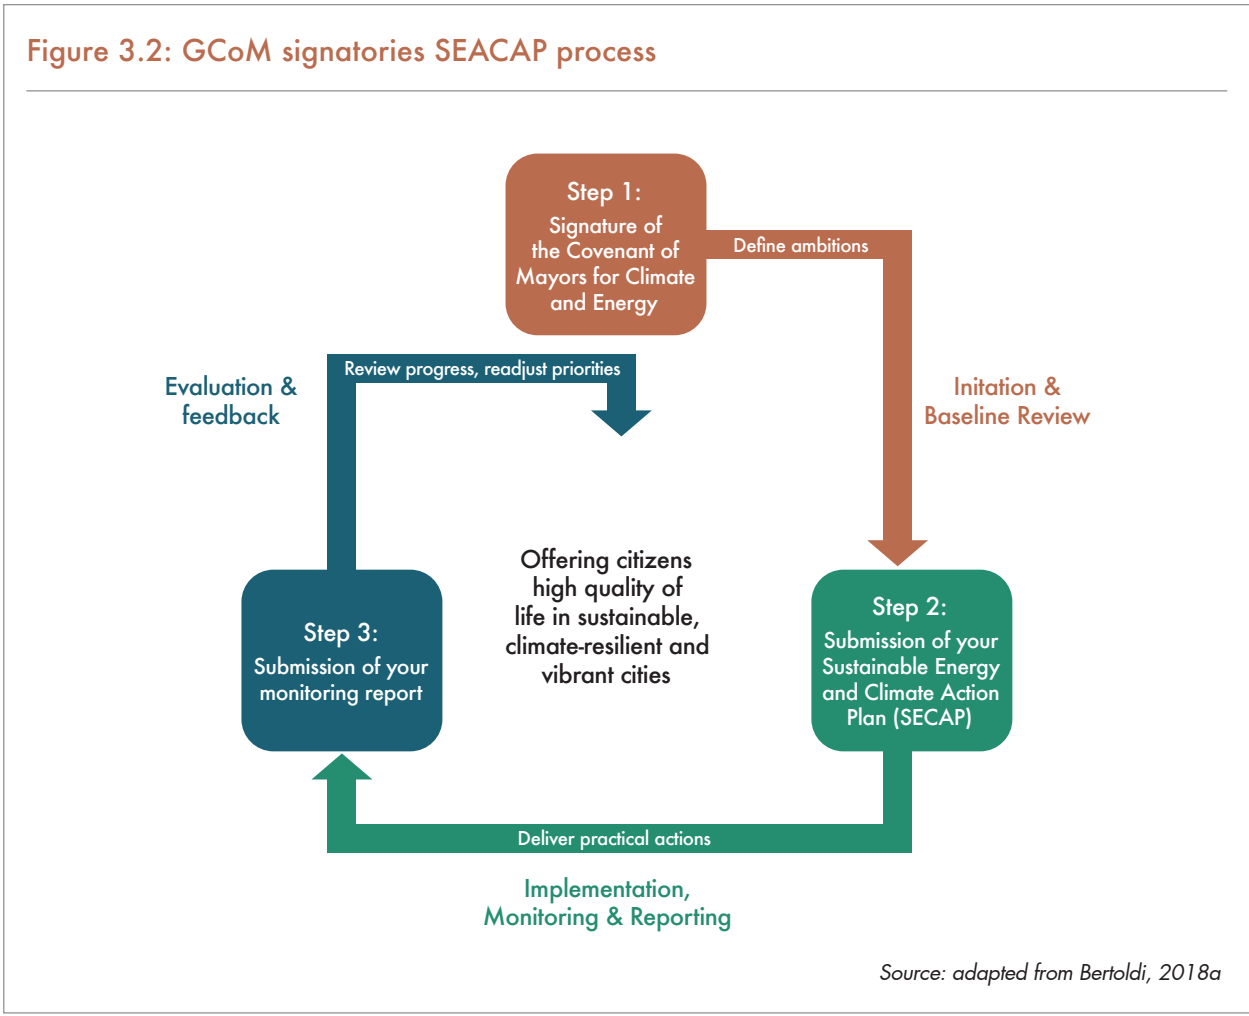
Figure 3.2: GCoM signatories SEACAP process

Step 1:
Signature of the Covenant of Mayors for Climate and Energy

Define ambitions

Initation & Baseline Review

Step 2:
Submission of your Sustainable Energy and Climate Action Plan (SECAP)

Deliver practical actions

Implementation, Monitoring & Reporting

Step 3:
Submission of your monitoring report

Evaluation & feedback

Review progress, readjust priorities

Offering citizens high quality of life in sustainable, climate-resilient and vibrant cities

Source: adapted from Bertoldi, 2018a